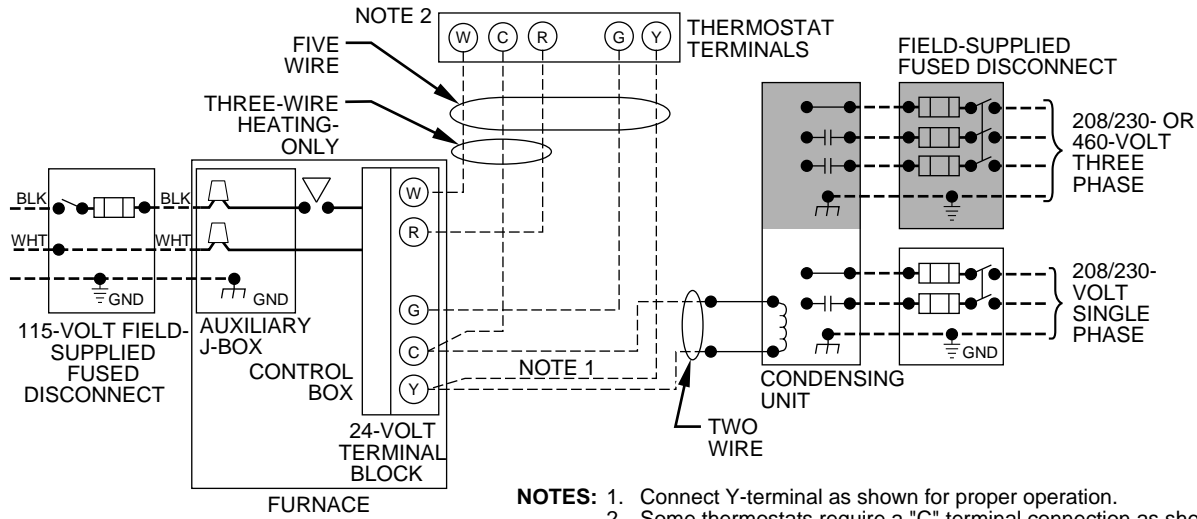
NOTE 2

W C R G Y

THERMOSTAT TERMINALS

FIVE WIRE

THREE-WIRE HEATING-ONLY

FIELD-SUPPLIED FUSED DISCONNECT

208/230- OR 460-VOLT THREE PHASE

BLK

BLK

WHT

WHT

GND

GND

W

R

G

C

Y

115-VOLT FIELD-SUPPLIED FUSED DISCONNECT

AUXILIARY J-BOX

CONTROL BOX

NOTE 1

24-VOLT TERMINAL BLOCK

FURNACE

TWO WIRE

CONDENSING UNIT

208/230-VOLT SINGLE PHASE

GND

NOTES: 1. Connect Y-terminal as shown for proper operation.
2. Some thermostats require a "C" terminal connection as sho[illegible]